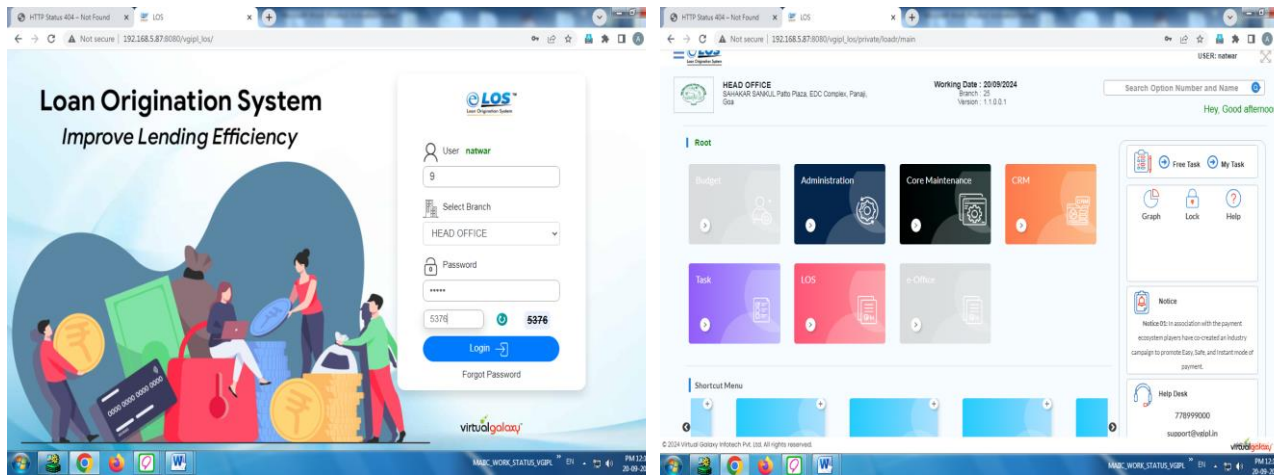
HTTP Status 404 – Not Found
LOS
Not secure | 192.168.5.87:8080/vgipl_los/

Loan Origination System
Improve Lending Efficiency

LOS
Loan Origination System

User natwar
9
Select Branch
HEAD OFFICE
Password
•••••
5376
5376
Login
Forgot Password

virtualgalaxy

MABC_WORK_STATUS_VGIPL EN PM 12: 20-09-20

HTTP Status 404 – Not Found
LOS
Not secure | 192.168.5.87:8080/vgipl_los/private/loadr/main

LOS
Loan Origination System
USER: natwar

HEAD OFFICE
SAHAKAR SANKUL Patto Plaza, EDC Complex, Panaji, Goa

Working Date : 20/09/2024
Branch : 25
Version : 1.1.0.0.1

Search Option Number and Name
Hey, Good afternoo

Root

Budget
Administration
Core Maintenance
CRM
Task
LOS
e-Office

Free Task
My Task
Graph
Lock
Help

Notice
Notice 01: In association with the payment ecosystem players have co-created an industry campaign to promote Easy,Safe, and Instant mode of payment.

Help Desk
778999000
support@vgipl.in

Shortcut Menu

© 2024 Virtual Galaxy Infotech Pvt. Ltd. All rights reserved.
virtualgalaxy

MABC_WORK_STATUS_VGIPL EN PM 12: 20-09-20